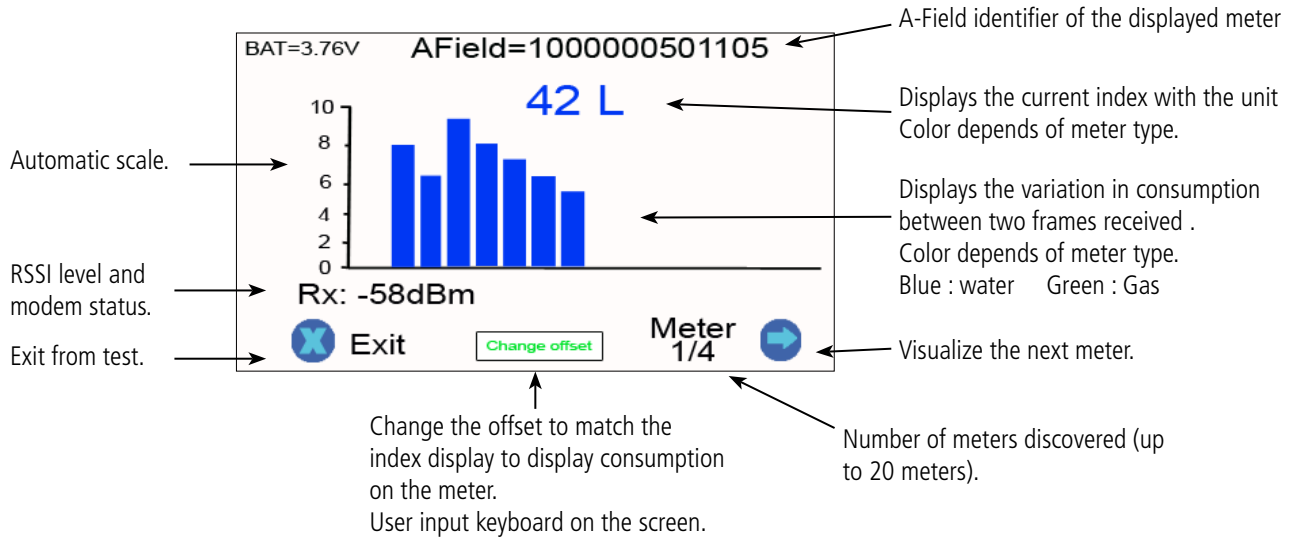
BAT=3.76V AField=1000000501105

A-Field identifier of the displayed meter

42 L

Displays the current index with the unit
Color depends of meter type.

Automatic scale.

10
8
6
4
2
0

Displays the variation in consumption between two frames received .
Color depends of meter type.
Blue : water Green : Gas

RSSI level and modem status.

Rx: -58dBm

Exit from test.

Exit

Change offset

Meter 1/4

Visualize the next meter.

Change the offset to match the index display to display consumption on the meter.
User input keyboard on the screen.

Number of meters discovered (up to 20 meters).